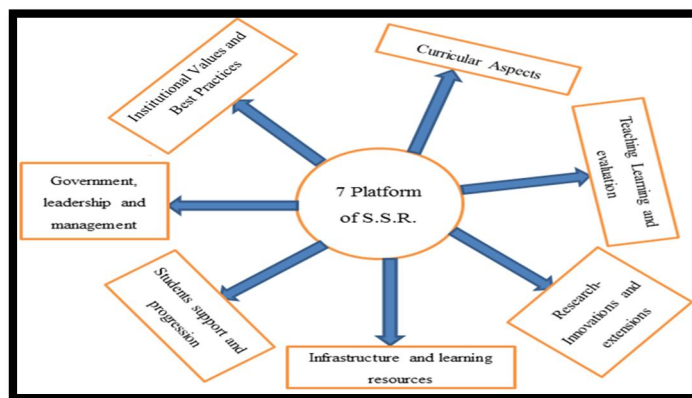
7 Platform of S.S.R.

Curricular Aspects

Teaching Learning and evaluation

Research-Innovations and extensions

Infrastructure and learning resources

Students support and progression

Government, leadership and management

Institutional Values and Best Practices